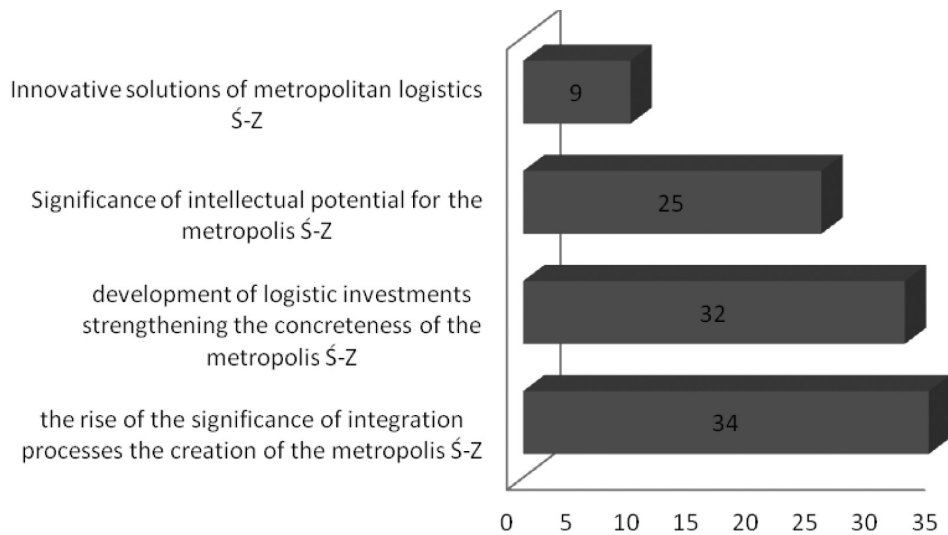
Innovative solutions of metropolitan logistics Ś-Z

9

Significance of intellectual potential for the metropolis Ś-Z

25

development of logistic investments strengthening the concreteness of the metropolis Ś-Z

32

the rise of the significance of integration processes the creation of the metropolis Ś-Z

34

0 5 10 15 20 25 30 35